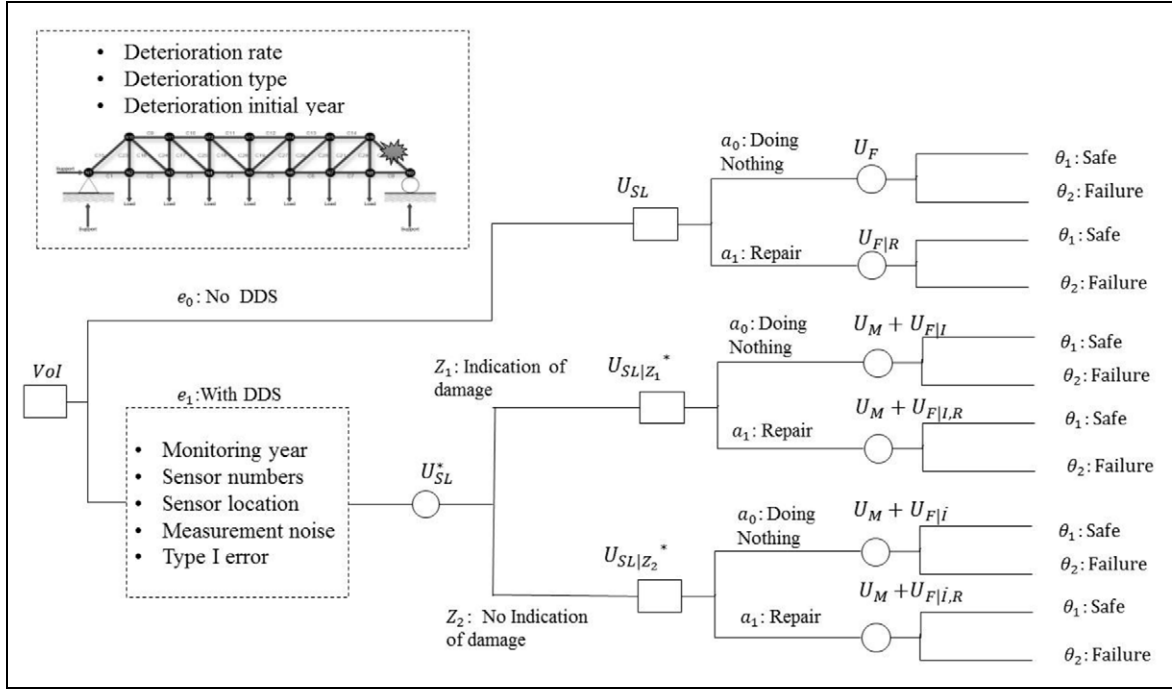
- Deterioration rate
- Deterioration type
- Deterioration initial year

$VoI$

$e_0$: No DDS

$U_{SL}$

$a_0$: Doing Nothing

$U_F$

$\theta_1$: Safe

$\theta_2$: Failure

$a_1$: Repair

$U_{F|R}$

$\theta_1$: Safe

$\theta_2$: Failure

$e_1$: With DDS

- Monitoring year
- Sensor numbers
- Sensor location
- Measurement noise
- Type I error

$U_{SL}^*$

$Z_1$: Indication of damage

$U_{SL|Z_1}{}^*$

$a_0$: Doing Nothing

$U_M + U_{F|I}$

$\theta_1$: Safe

$\theta_2$: Failure

$a_1$: Repair

$U_M + U_{F|I,R}$

$\theta_1$: Safe

$\theta_2$: Failure

$Z_2$: No Indication of damage

$U_{SL|Z_2}{}^*$

$a_0$: Doing Nothing

$U_M + U_{F|\bar{I}}$

$\theta_1$: Safe

$\theta_2$: Failure

$a_1$: Repair

$U_M + U_{F|\bar{I},R}$

$\theta_1$: Safe

$\theta_2$: Failure